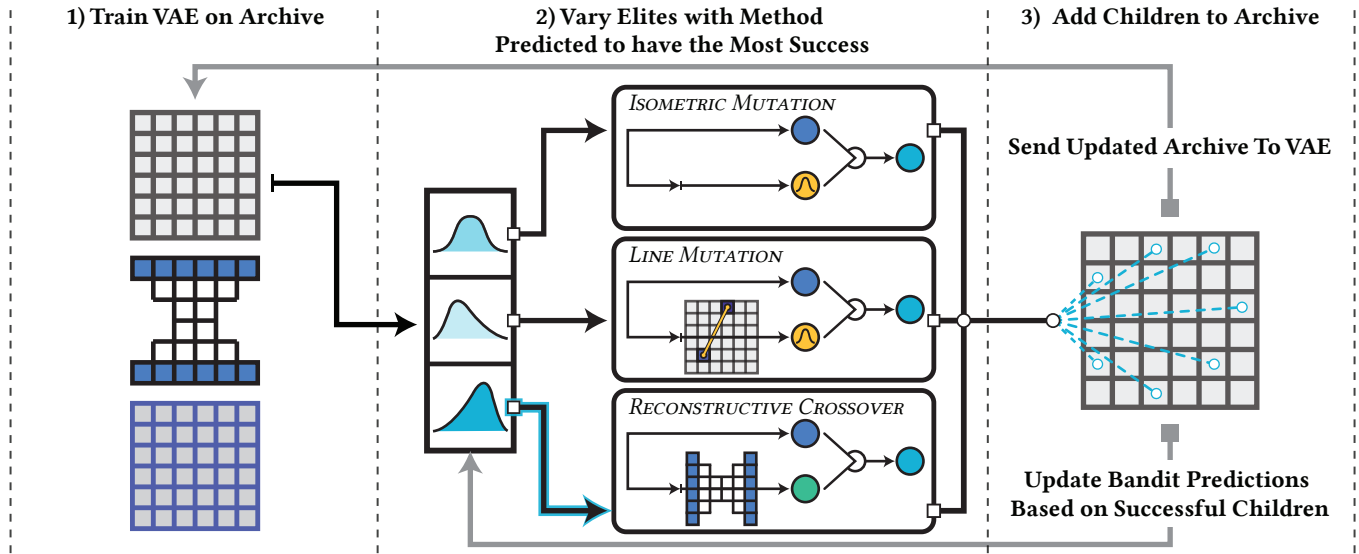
1) Train VAE on Archive

2) Vary Elites with Method Predicted to have the Most Success

3) Add Children to Archive

Isometric Mutation

Line Mutation

Reconstructive Crossover

Send Updated Archive To VAE

Update Bandit Predictions Based on Successful Children